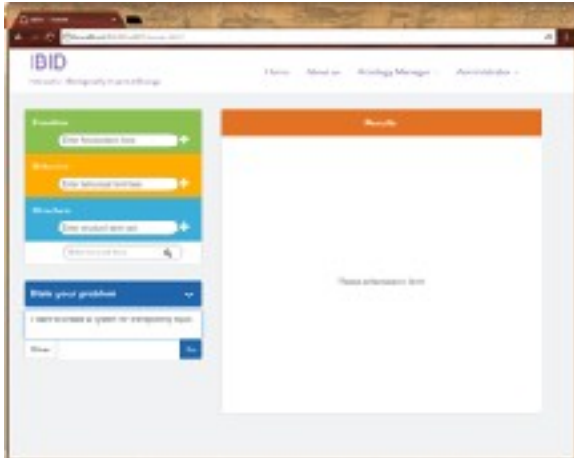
IBID

Interactive Bibliography in parentheses

Home About us Ontology Manager Administration

Function
Enter functional term
Behavior
Enter behavioral term
Structure
Enter structural term

State your problem
I want to create a system for transporting liquid.

Results

Please enter search term